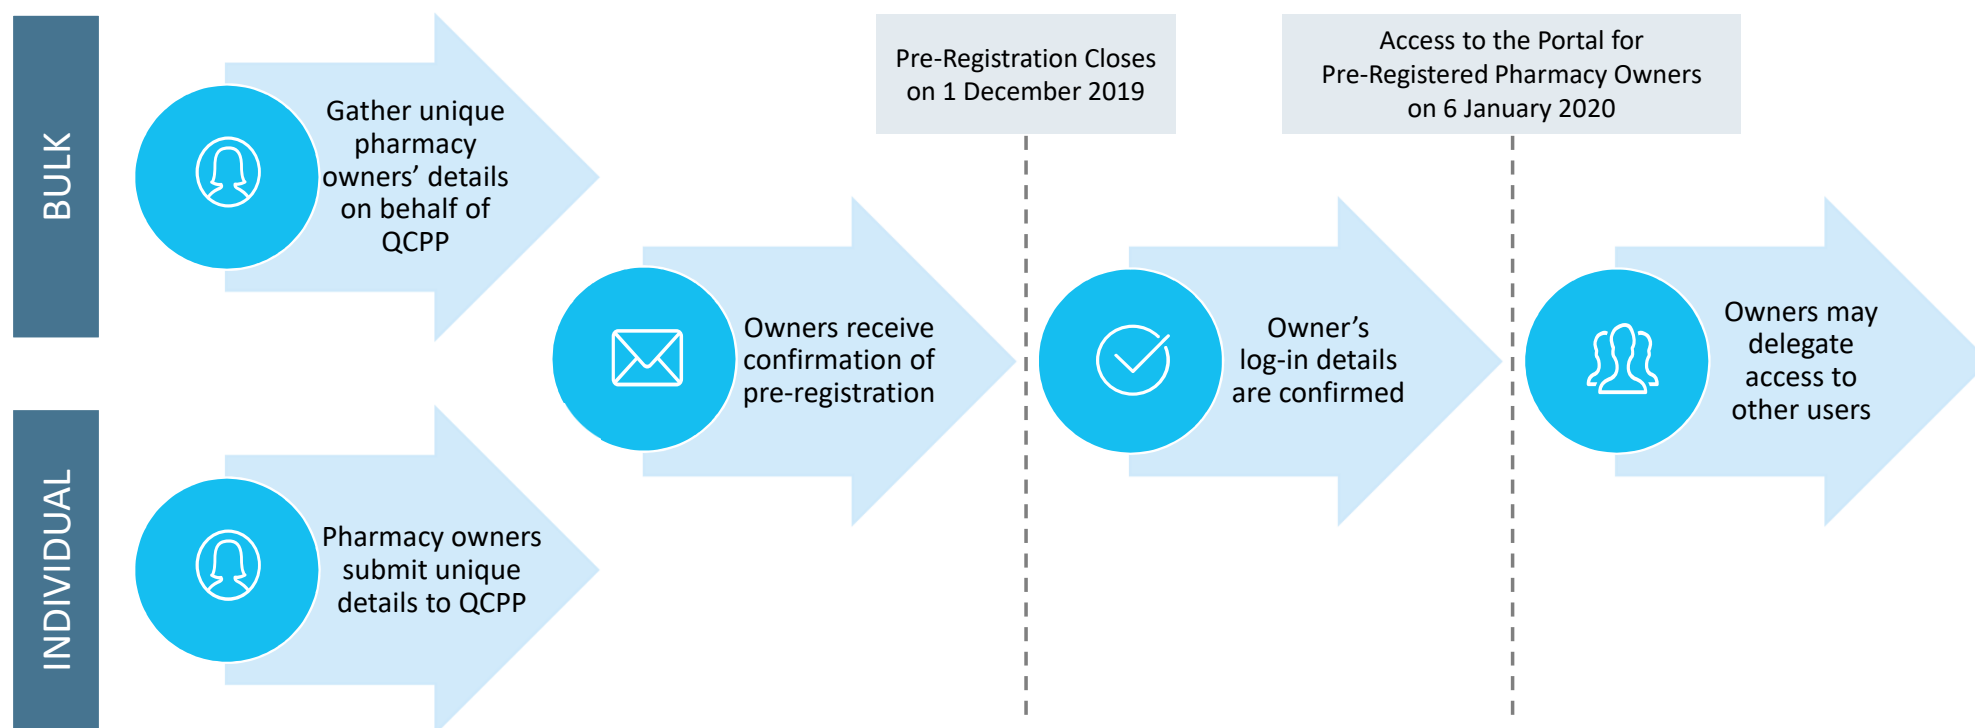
BULK

Gather unique pharmacy owners' details on behalf of QCPP

INDIVIDUAL

Pharmacy owners submit unique details to QCPP

Owners receive confirmation of pre-registration

Pre-Registration Closes on 1 December 2019

Owner's log-in details are confirmed

Access to the Portal for Pre-Registered Pharmacy Owners on 6 January 2020

Owners may delegate access to other users